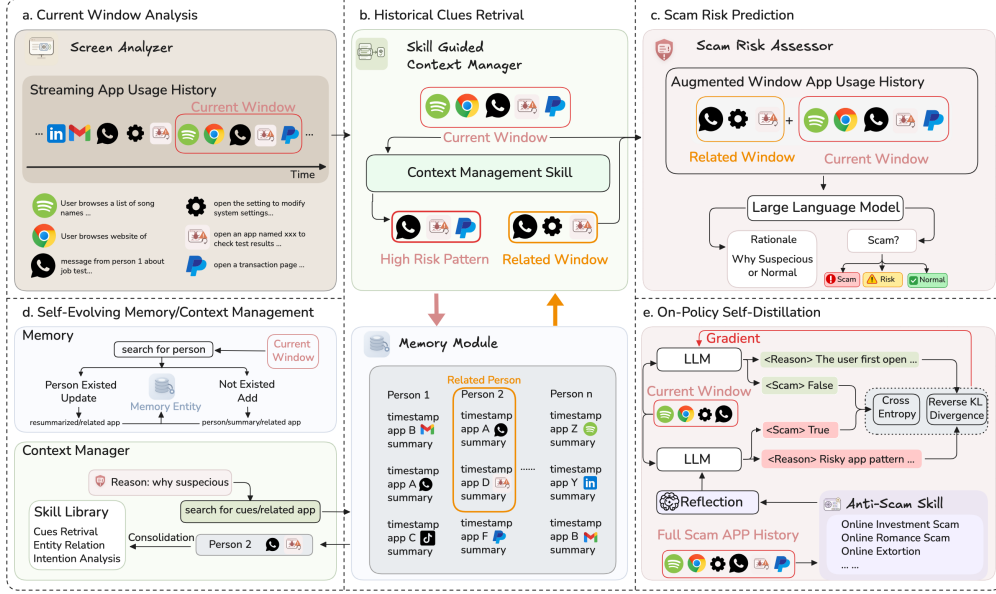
a. Current Window Analysis

Screen Analyzer

Streaming App Usage History

Current Window

...

...

Time

User browses a list of song names ...

User browses website of

message from person 1 about job test...

open the setting to modify system settings..

open an app named xxx to check test results ...

open a transaction page ...

b. Historical Clues Retrival

Skill Guided Context Manager

Current Window

Context Management Skill

High Risk Pattern

Related Window

c. Scam Risk Prediction

Scam Risk Assessor

Augmented Window App Usage History

+

Related Window

Current Window

Large Language Model

Rationale

Why Suspecious or Normal

Scam?

Scam

Risk

Normal

d. Self-Evolving Memory/Context Management

Memory

search for person

Current Window

Person Existed Update

Not Existed Add

Memory Entity

resummarized/related app

person/summary/related app

Context Manager

Reason: why suspecious

search for cues/related app

Skill Library

Cues Retrieval
Entity Relation
Intention Analysis

Consolidation

Person 2

Memory Module

Related Person

Person 1

timestamp app B summary

timestamp app A summary

timestamp app C summary

Person 2

timestamp app A summary

timestamp app D summary

timestamp app F summary

......

Person n

timestamp app Z summary

timestamp app Y summary

timestamp app B summary

e. On-Policy Self-Distillation

Gradient

LLM

<Reason> The user first open ...

<Scam> False

Current Window

Cross Entropy

Reverse KL Divergence

<Scam> True

LLM

<Reason> Risky app pattern ...

Reflection

Anti-Scam Skill

Full Scam APP History

Online Investment Scam
Online Romance Scam
Online Extortion
... ...